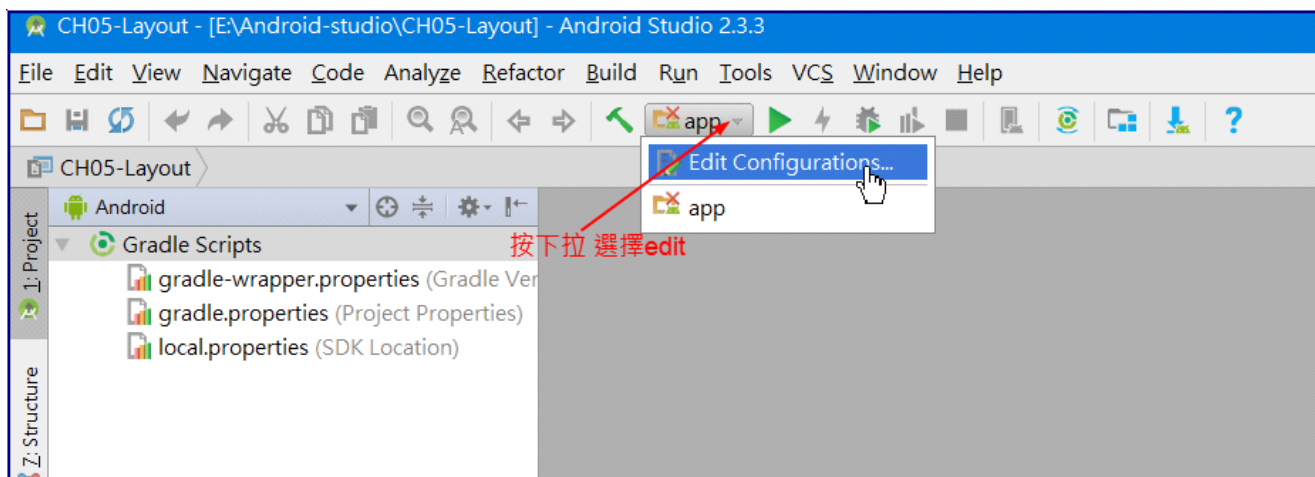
CH05-Layout - [E:\Android-studio\CH05-Layout] - Android Studio 2.3.3

File Edit View Navigate Code Analyze Refactor Build Run Tools VCS Window Help

app

CH05-Layout

Edit Configurations...

app

1: Project

Android

Gradle Scripts

gradle-wrapper.properties (Gradle Ver

gradle.properties (Project Properties)

local.properties (SDK Location)

按下拉 選擇edit

7: Structure